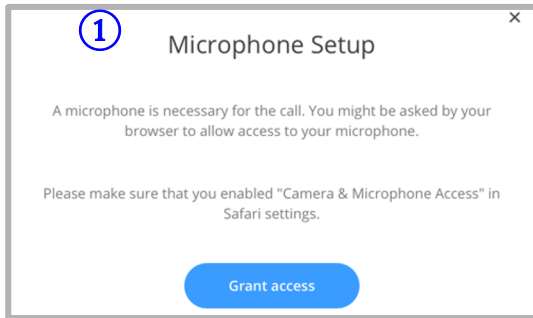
①

Microphone Setup

×

A microphone is necessary for the call. You might be asked by your browser to allow access to your microphone.

Please make sure that you enabled "Camera & Microphone Access" in Safari settings.

Grant access